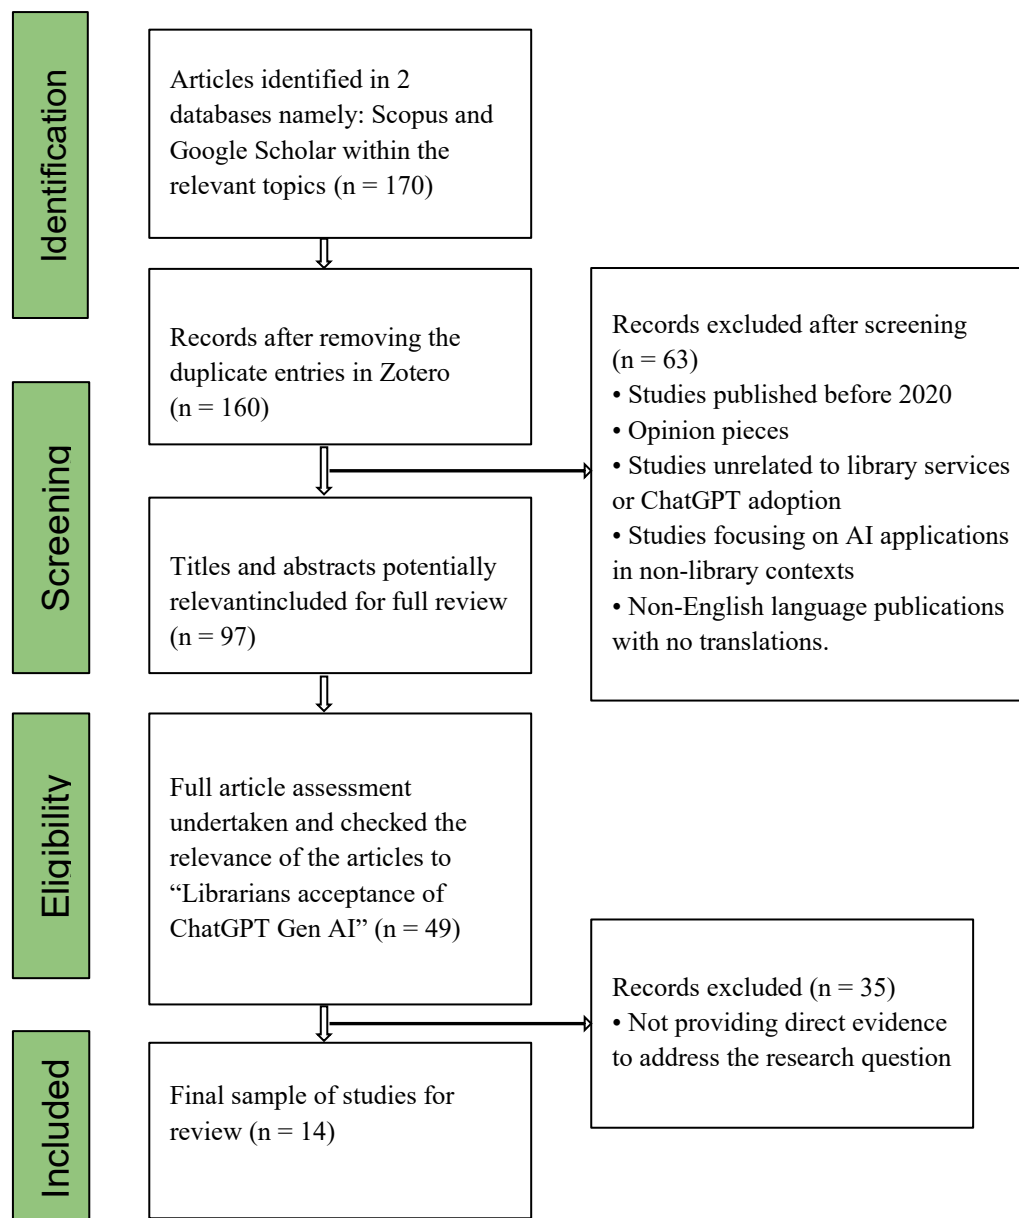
Identification

Articles identified in 2 databases namely: Scopus and Google Scholar within the relevant topics (n = 170)

Records after removing the duplicate entries in Zotero (n = 160)

Screening

Records excluded after screening (n = 63)
• Studies published before 2020
• Opinion pieces
• Studies unrelated to library services or ChatGPT adoption
• Studies focusing on AI applications in non-library contexts
• Non-English language publications with no translations.

Titles and abstracts potentially relevantincluded for full review (n = 97)

Eligibility

Full article assessment undertaken and checked the relevance of the articles to "Librarians acceptance of ChatGPT Gen AI" (n = 49)

Records excluded (n = 35)
• Not providing direct evidence to address the research question

Included

Final sample of studies for review (n = 14)